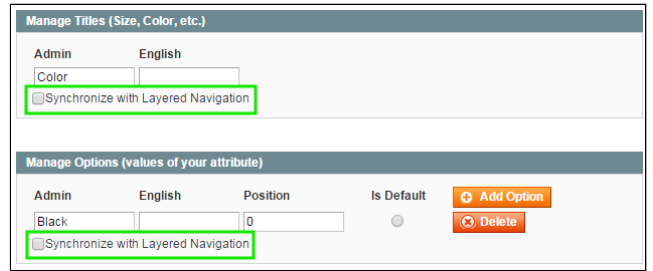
Manage Titles (Size, Color, etc.)

| Admin | English |
|---|---|
| Color | |

Synchronize with Layered Navigation

Manage Options (values of your attribute)

| Admin | English | Position | Is Default | Add Option |
|---|---|---|---|---|
| Black | | 0 | | Delete |

Synchronize with Layered Navigation